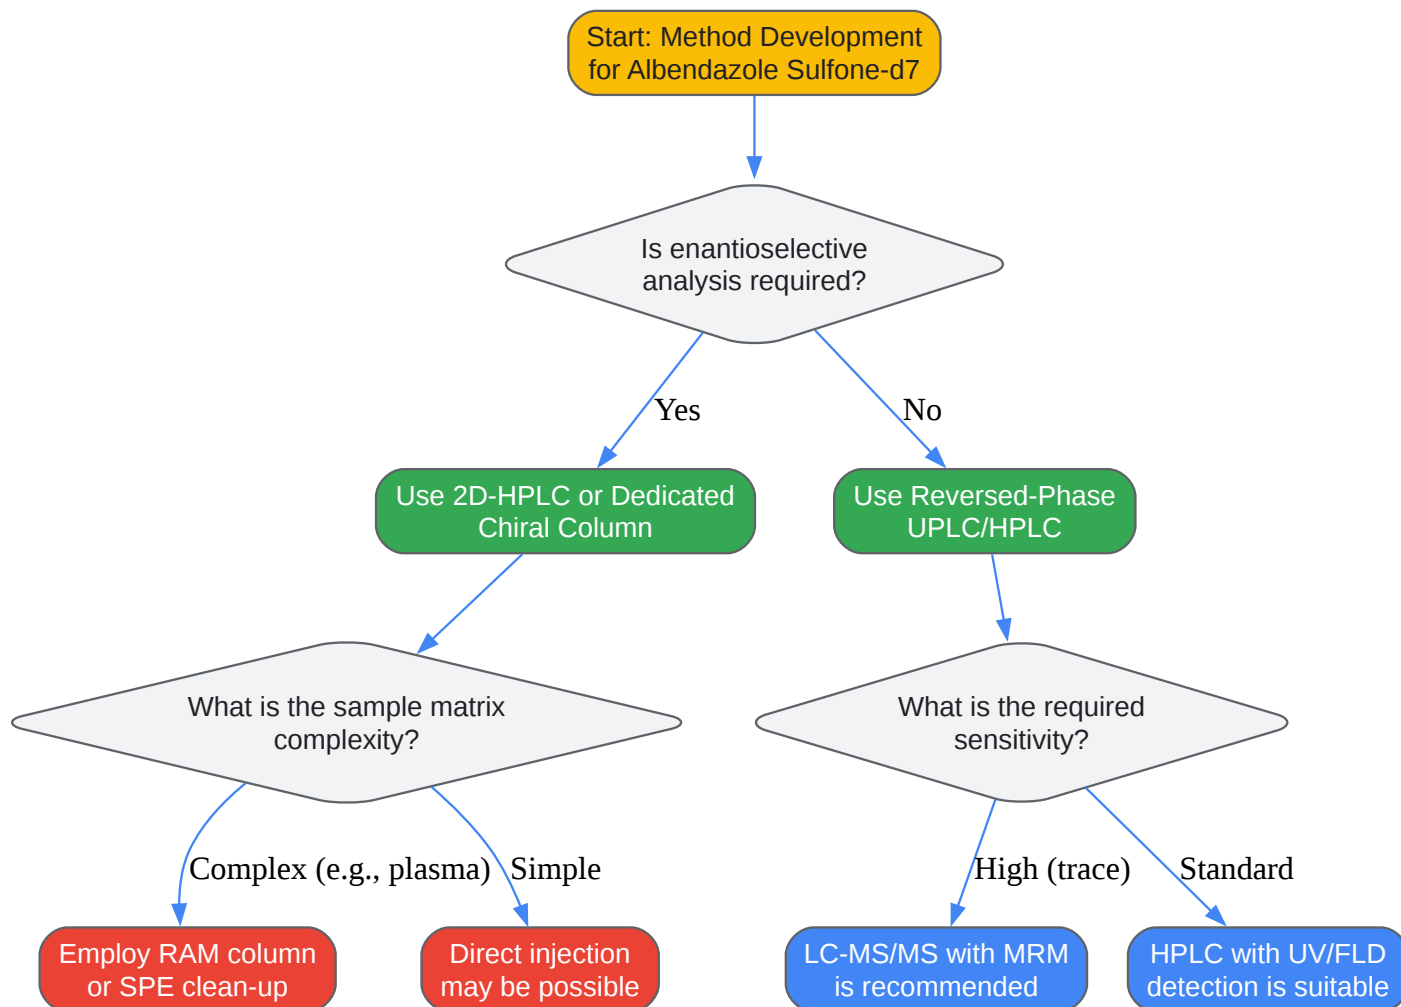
Start: Method Development for Albendazole Sulfone-d7

Is enantioselective analysis required?

Yes

No

Use 2D-HPLC or Dedicated Chiral Column

Use Reversed-Phase UPLC/HPLC

What is the sample matrix complexity?

What is the required sensitivity?

Complex (e.g., plasma)

Simple

High (trace)

Standard

Employ RAM column or SPE clean-up

Direct injection may be possible

LC-MS/MS with MRM is recommended

HPLC with UV/FLD detection is suitable